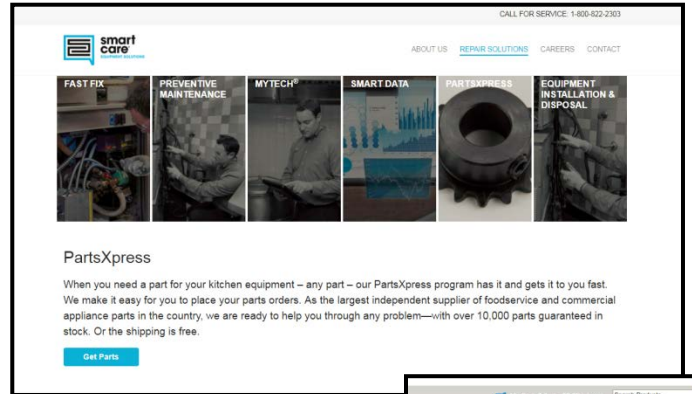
CALL FOR SERVICE: 1-800-822-2303

smart care EQUIPMENT SOLUTIONS

ABOUT US REPAIR SOLUTIONS CAREERS CONTACT

FAST FIX

PREVENTIVE MAINTENANCE

MYTECH®

SMART DATA

PARTSXPRESS

EQUIPMENT INSTALLATION & DISPOSAL

PartsXpress

When you need a part for your kitchen equipment – any part – our PartsXpress program has it and gets it to you fast. We make it easy for you to place your parts orders. As the largest independent supplier of foodservice and commercial appliance parts in the country, we are ready to help you through any problem—with over 10,000 parts guaranteed in stock. Or the shipping is free.

Get Parts